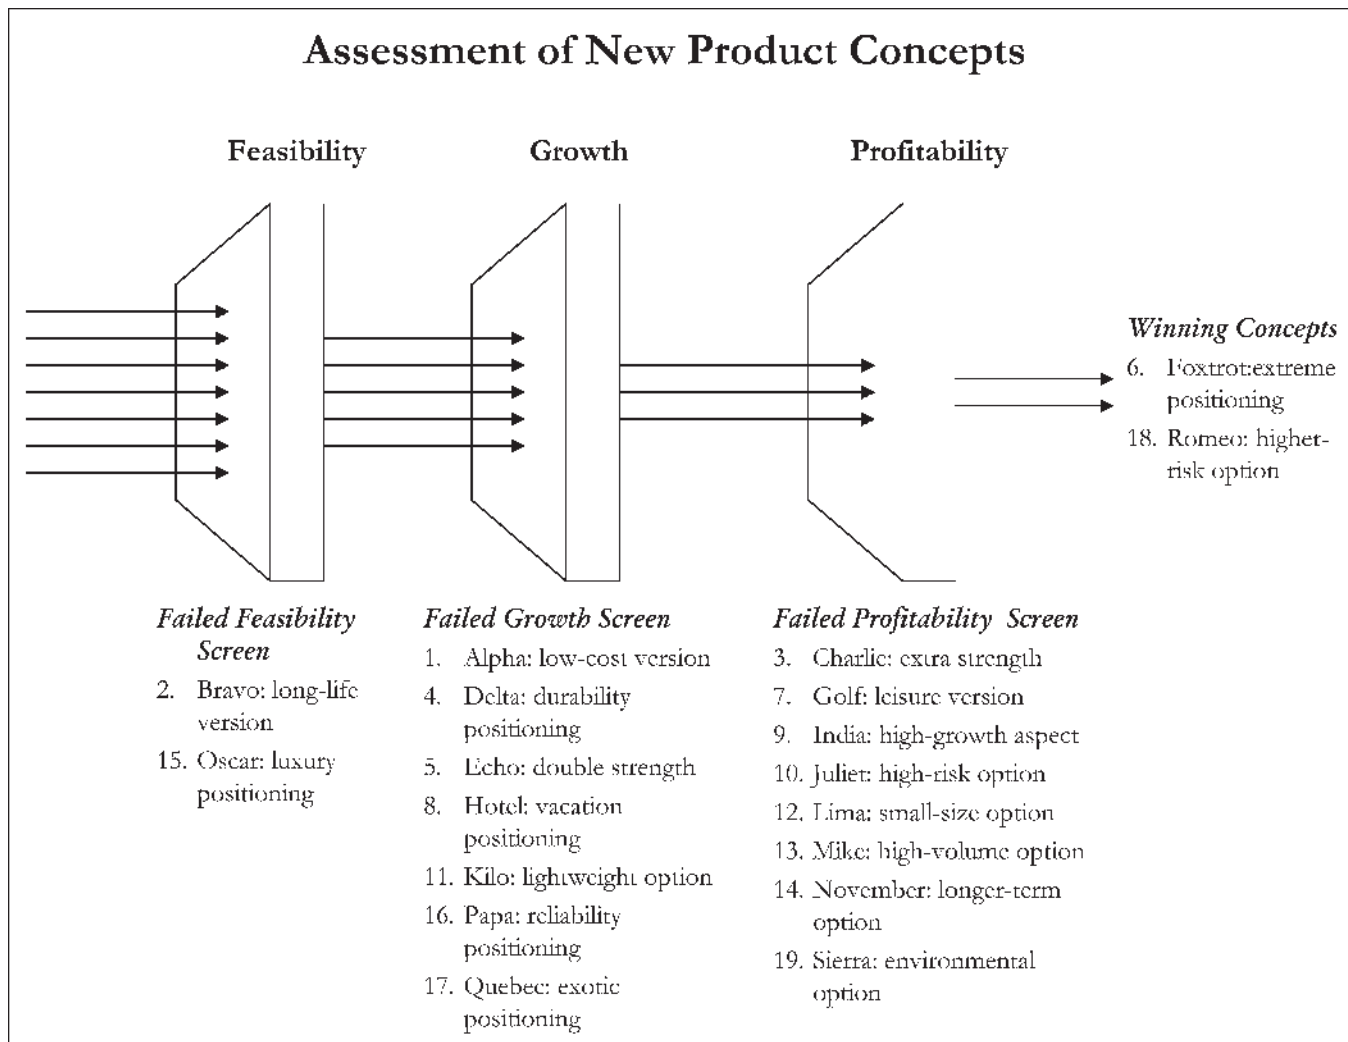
Assessment of New Product Concepts

Feasibility

Growth

Profitability

Winning Concepts
6. Foxtrot:extreme positioning
18. Romeo: higher-risk option

Failed Feasibility Screen
2. Bravo: long-life version
15. Oscar: luxury positioning

Failed Growth Screen
1. Alpha: low-cost version
4. Delta: durability positioning
5. Echo: double strength
8. Hotel: vacation positioning
11. Kilo: lightweight option
16. Papa: reliability positioning
17. Quebec: exotic positioning

Failed Profitability Screen
3. Charlie: extra strength
7. Golf: leisure version
9. India: high-growth aspect
10. Juliet: high-risk option
12. Lima: small-size option
13. Mike: high-volume option
14. November: longer-term option
19. Sierra: environmental option